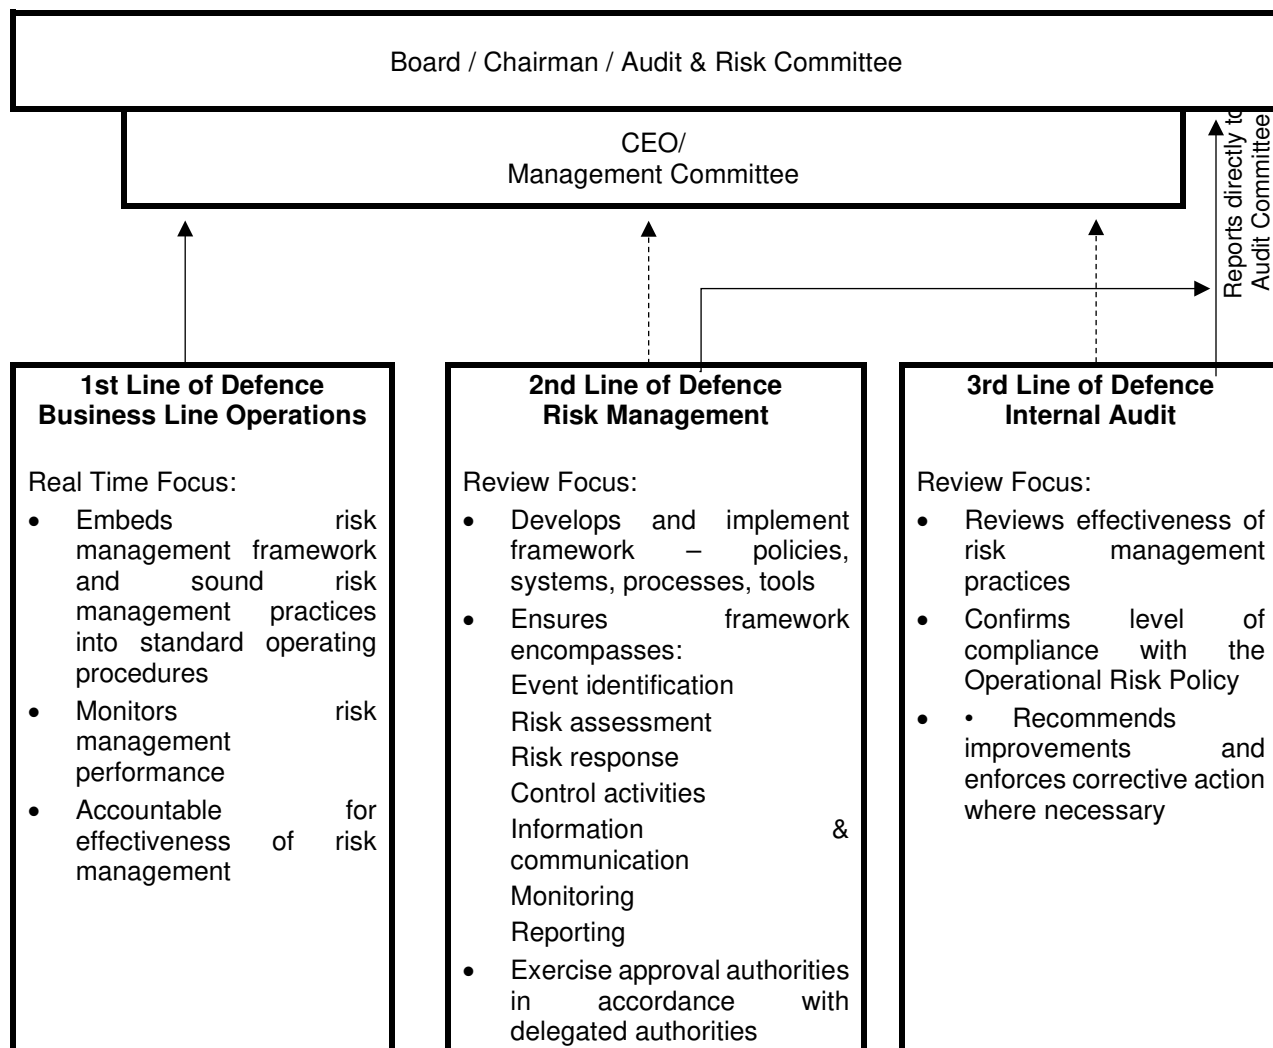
Board / Chairman / Audit & Risk Committee

CEO/
Management Committee

Reports directly to Audit Committee

**1st Line of Defence**
**Business Line Operations**

Real Time Focus:
- Embeds risk management framework and sound risk management practices into standard operating procedures
- Monitors risk management performance
- Accountable for effectiveness of risk management

**2nd Line of Defence**
**Risk Management**

Review Focus:
- Develops and implement framework – policies, systems, processes, tools
- Ensures framework encompasses:
  Event identification
  Risk assessment
  Risk response
  Control activities
  Information & communication
  Monitoring
  Reporting
- Exercise approval authorities in accordance with delegated authorities

**3rd Line of Defence**
**Internal Audit**

Review Focus:
- Reviews effectiveness of risk management practices
- Confirms level of compliance with the Operational Risk Policy
- • Recommends improvements and enforces corrective action where necessary